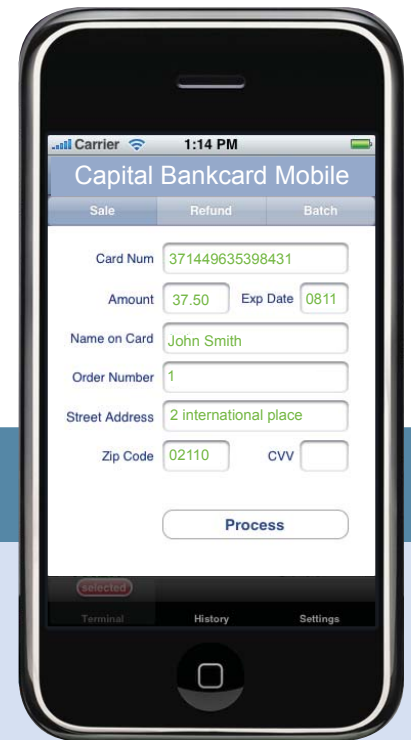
Carrier 1:14 PM

Capital Bankcard Mobile

Sale Refund Batch

Card Num 371449635398431

Amount 37.50 Exp Date 0811

Name on Card John Smith

Order Number 1

Street Address 2 international place

Zip Code 02110 CVV

Process

selected

Terminal History Settings